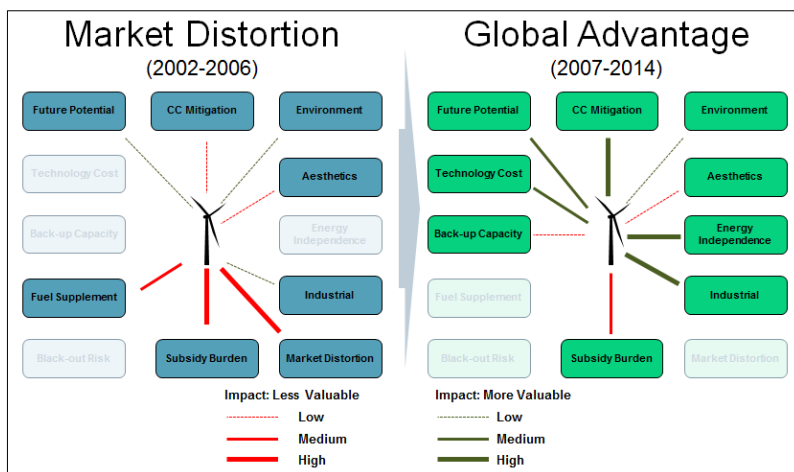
Market Distortion
(2002-2006)

Future Potential
CC Mitigation
Environment
Technology Cost
Aesthetics
Back-up Capacity
Energy Independence
Fuel Supplement
Industrial
Black-out Risk
Subsidy Burden
Market Distortion

Impact: Less Valuable
Low
Medium
High

Global Advantage
(2007-2014)

Future Potential
CC Mitigation
Environment
Technology Cost
Aesthetics
Back-up Capacity
Energy Independence
Fuel Supplement
Industrial
Black-out Risk
Subsidy Burden
Market Distortion

Impact: More Valuable
Low
Medium
High